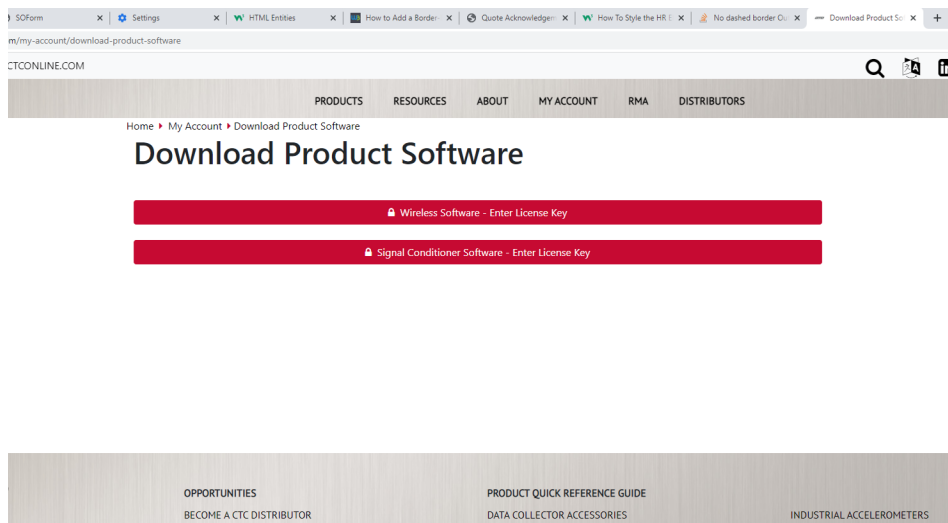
SOForm ×
Settings ×
HTML Entities ×
How to Add a Border ×
Quote Acknowledgem ×
How To Style the HR E ×
No dashed border Ou ×
Download Product So ×
+

m/my-account/download-product-software

CTCONLINE.COM

PRODUCTS RESOURCES ABOUT MY ACCOUNT RMA DISTRIBUTORS

Home ▸ My Account ▸ Download Product Software

Download Product Software

Wireless Software - Enter License Key

Signal Conditioner Software - Enter License Key

OPPORTUNITIES

BECOME A CTC DISTRIBUTOR

PRODUCT QUICK REFERENCE GUIDE

DATA COLLECTOR ACCESSORIES

INDUSTRIAL ACCELEROMETERS